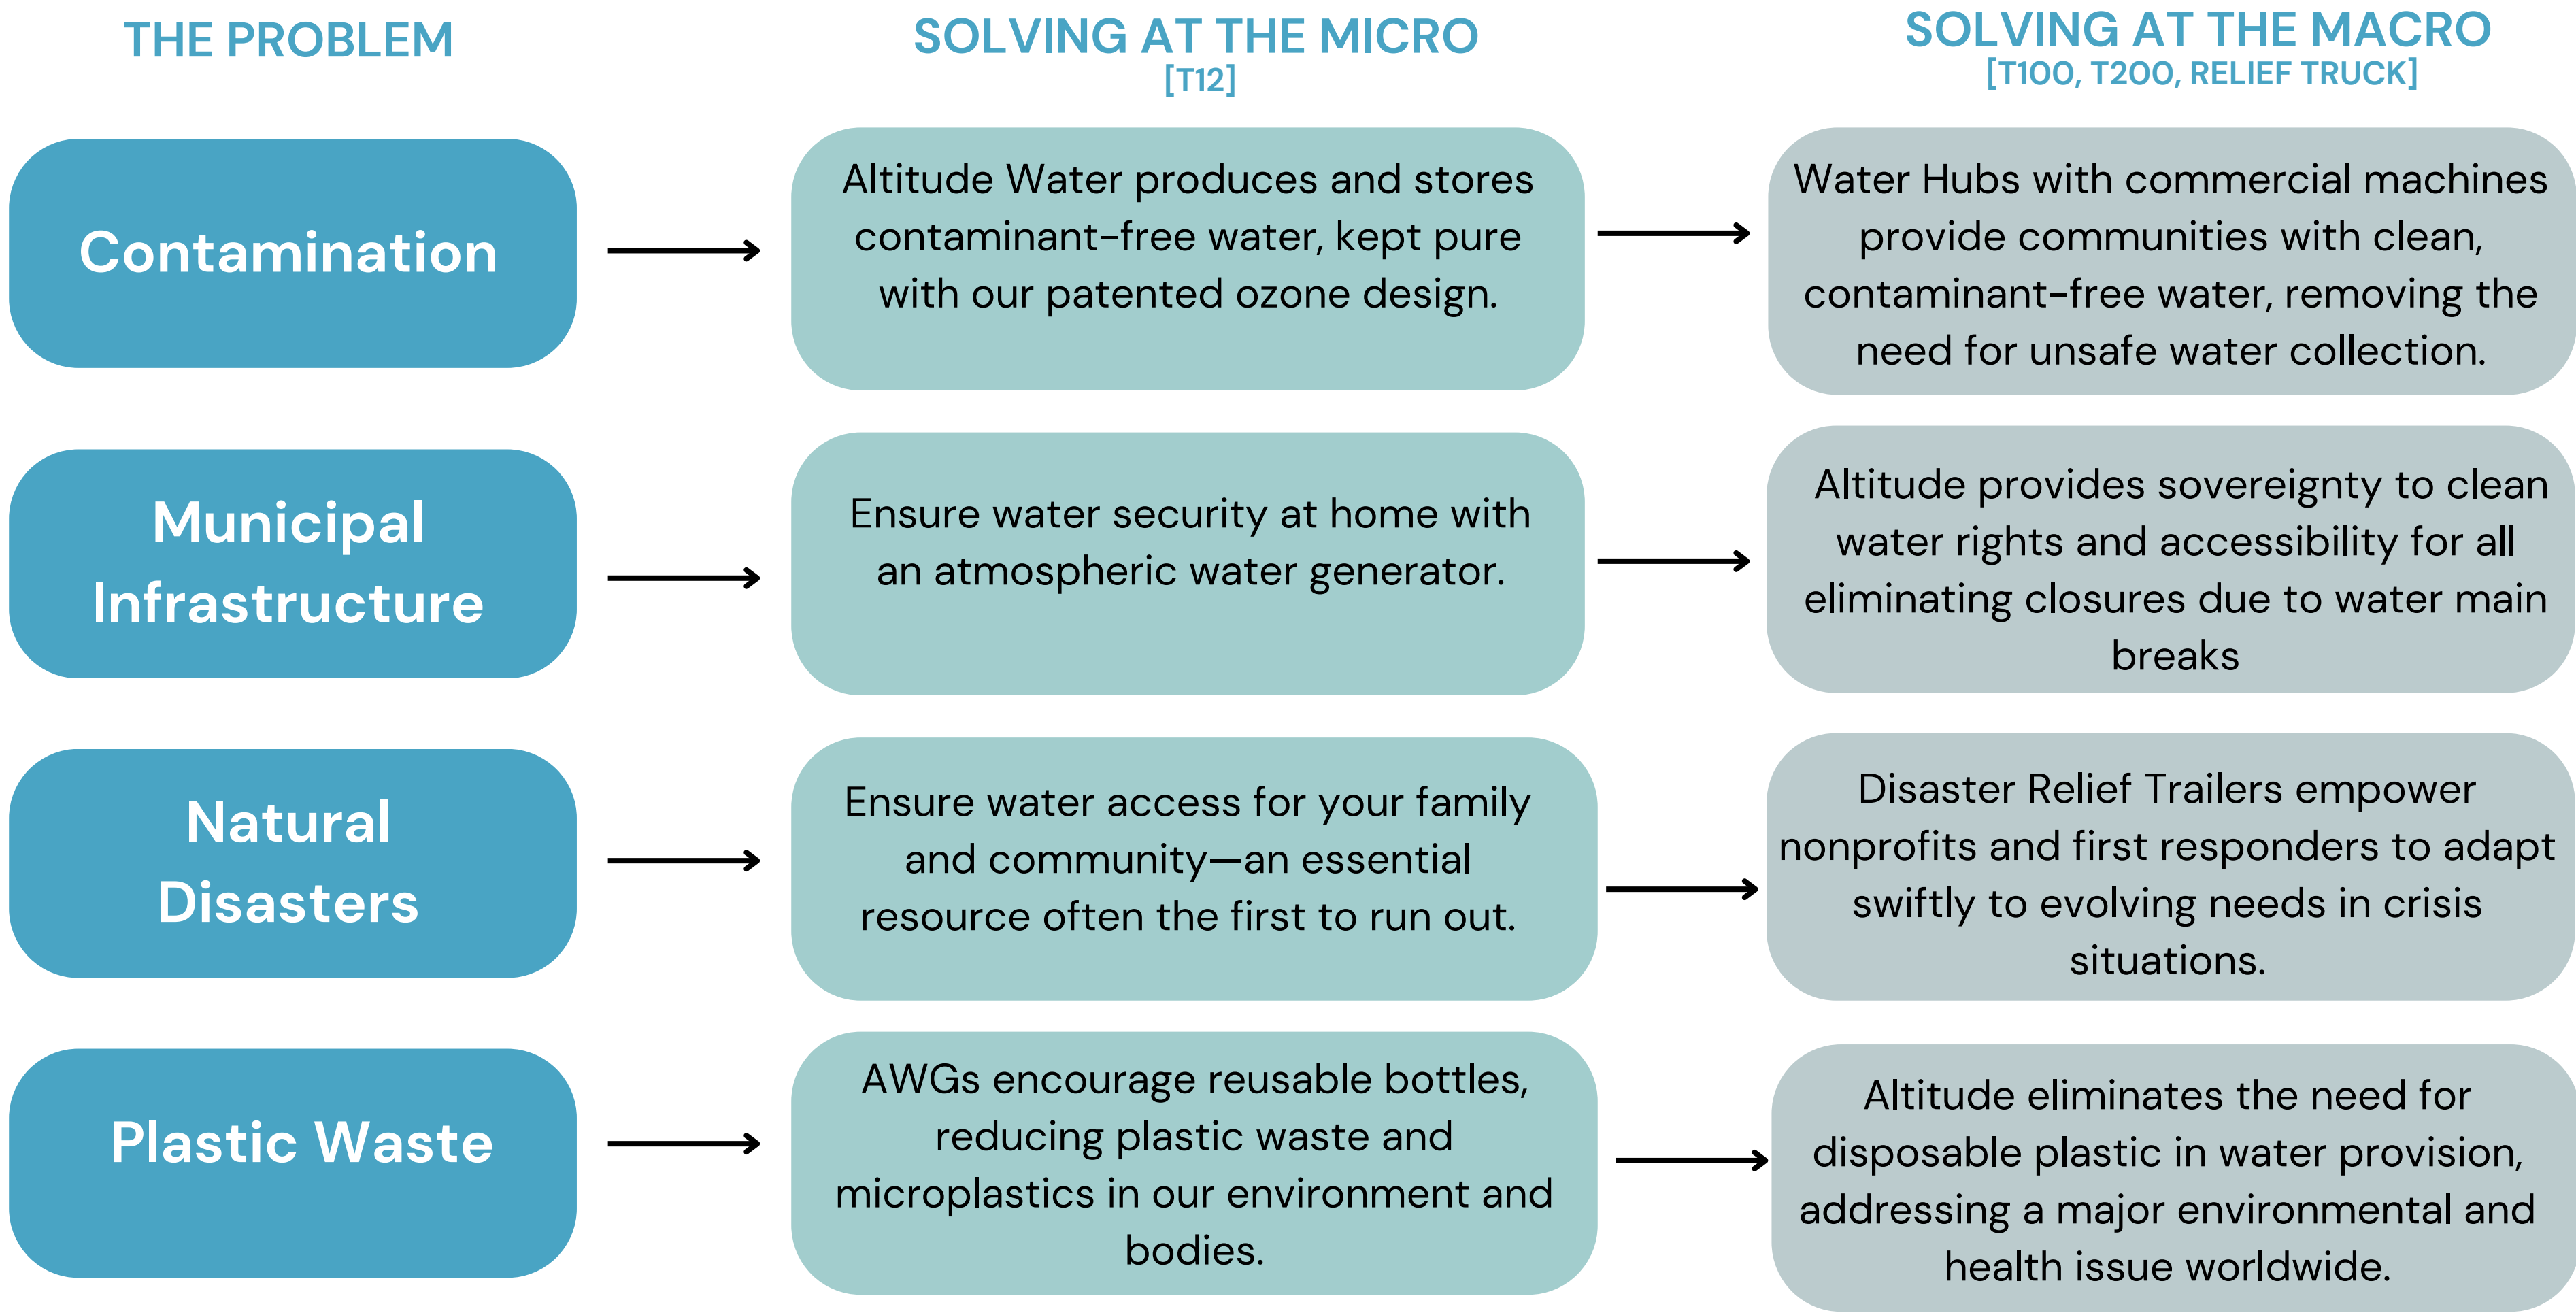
THE PROBLEM

SOLVING AT THE MICRO
[T12]

SOLVING AT THE MACRO
[T100, T200, RELIEF TRUCK]

Contamination

Altitude Water produces and stores contaminant-free water, kept pure with our patented ozone design.

Water Hubs with commercial machines provide communities with clean, contaminant-free water, removing the need for unsafe water collection.

Municipal Infrastructure

Ensure water security at home with an atmospheric water generator.

Altitude provides sovereignty to clean water rights and accessibility for all eliminating closures due to water main breaks

Natural Disasters

Ensure water access for your family and community—an essential resource often the first to run out.

Disaster Relief Trailers empower nonprofits and first responders to adapt swiftly to evolving needs in crisis situations.

Plastic Waste

AWGs encourage reusable bottles, reducing plastic waste and microplastics in our environment and bodies.

Altitude eliminates the need for disposable plastic in water provision, addressing a major environmental and health issue worldwide.